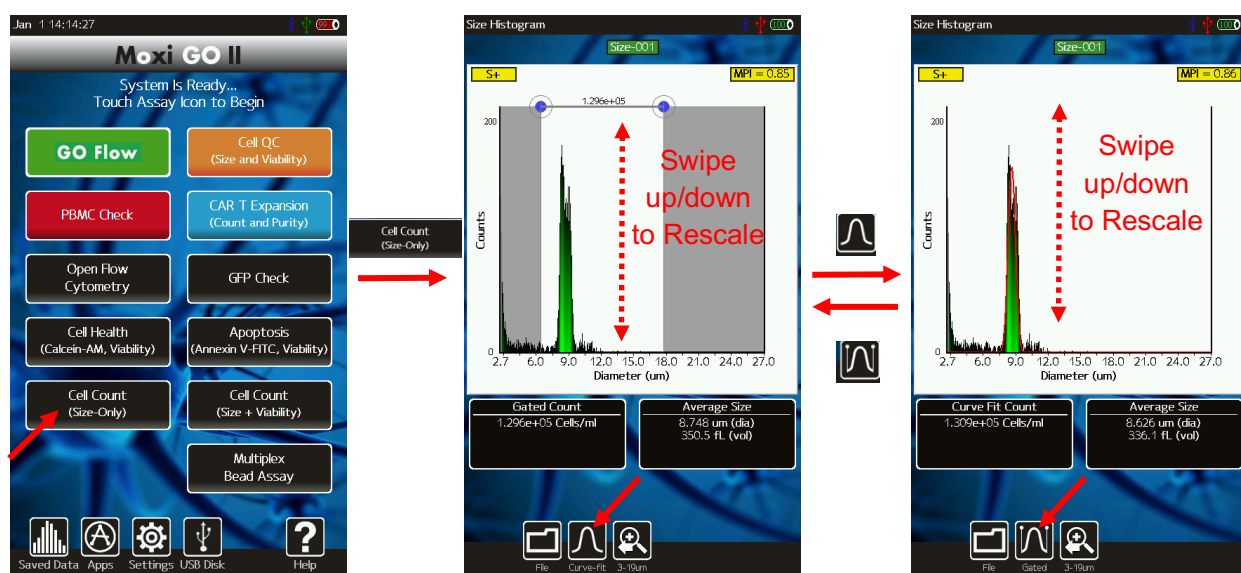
Jan 1 14:14:27

Moxi GO II

System Is Ready...
Touch Assay Icon to Begin

GO Flow

Cell QC
(Size and Viability)

PBMC Check

CAR T Expansion
(Count and Purity)

Open Flow
Cytometry

GFP Check

Cell Health
(Calcein-AM, Viability)

Apoptosis
(Annexin V-FITC, Viability)

Cell Count
(Size-Only)

Cell Count
(Size + Viability)

Multiplex
Bead Assay

Saved Data Apps Settings USB Disk Help

Cell Count
(Size-Only)

Size Histogram

Size-001

S+

MPI = 0.85

1.296e+05

200

Counts

0

2.7 6.0 9.0 12.0 15.0 18.0 21.0 24.0 27.0

Diameter (um)

Swipe up/down to Rescale

Gated Count
1.296e+05 Cells/ml

Average Size
8.748 um (dia)
350.5 fL (vol)

File Curve-fit 3-19um

Size Histogram

Size-001

S+

MPI = 0.86

200

Counts

0

2.7 6.0 9.0 12.0 15.0 18.0 21.0 24.0 27.0

Diameter (um)

Swipe up/down to Rescale

Curve Fit Count
1.309e+05 Cells/ml

Average Size
8.626 um (dia)
336.1 fL (vol)

File Gated 3-19um